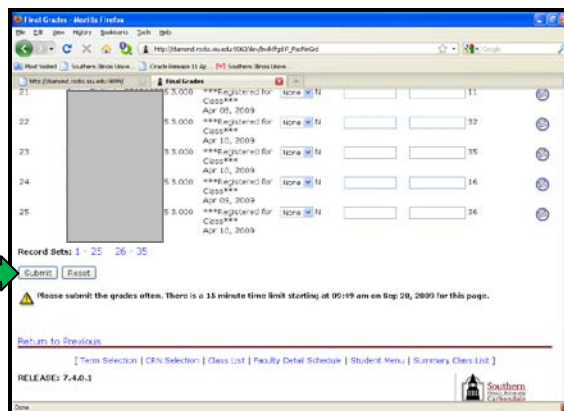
Final Grades - Mozilla Firefox

File Edit View History Bookmarks Tools Help

http://diamond.rocks.siu.edu:10605/dev/bwlkfgd.P_FacFinGrd

Most Visited | Southern Illinois Unive... | Grade Release 11 Ap... | Southern Illinois Unive...

http://diamond.rocks.siu.edu:9099/ | Final Grades

| | | | | | | |
|---|---|---|---|---|---|---|
| 21 | | 5 3.000 | \*\*\*Registered for Class\*\*\* Apr 08, 2009 | None N | | 11 |
| 22 | | 5 3.000 | \*\*\*Registered for Class\*\*\* Apr 10, 2009 | None N | | 32 |
| 23 | | 5 3.000 | \*\*\*Registered for Class\*\*\* Apr 10, 2009 | None N | | 35 |
| 24 | | 5 3.000 | \*\*\*Registered for Class\*\*\* Apr 09, 2009 | None N | | 16 |
| 25 | | 5 3.000 | \*\*\*Registered for Class\*\*\* Apr 10, 2009 | None N | | 36 |

Record Sets: 1 - 25 26 - 35

Submit Reset

Please submit the grades often. There is a 15 minute time limit starting at 09:49 am on Sep 20, 2009 for this page.

Return to Previous

[ Term Selection | CRN Selection | Class List | Faculty Detail Schedule | Student Menu | Summary Class List ]

RELEASE: 7.4.0.1

Southern Illinois University Carbondale

Done